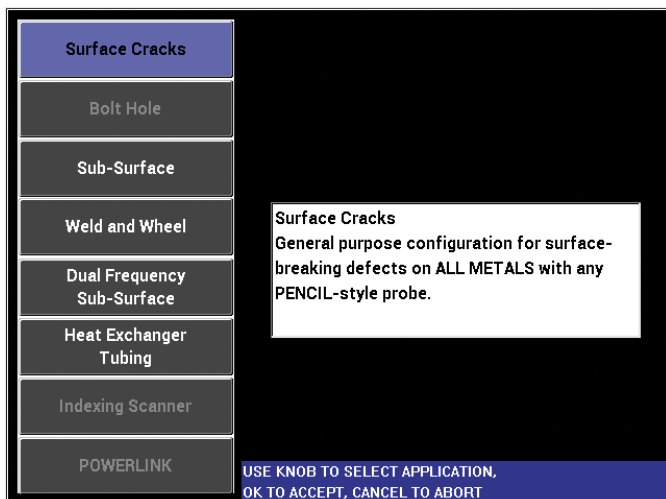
Surface Cracks

Bolt Hole

Sub-Surface

Weld and Wheel

Dual Frequency Sub-Surface

Heat Exchanger Tubing

Indexing Scanner

POWERLINK

Surface Cracks
General purpose configuration for surface-breaking defects on ALL METALS with any PENCIL-style probe.

USE KNOB TO SELECT APPLICATION,
OK TO ACCEPT, CANCEL TO ABORT